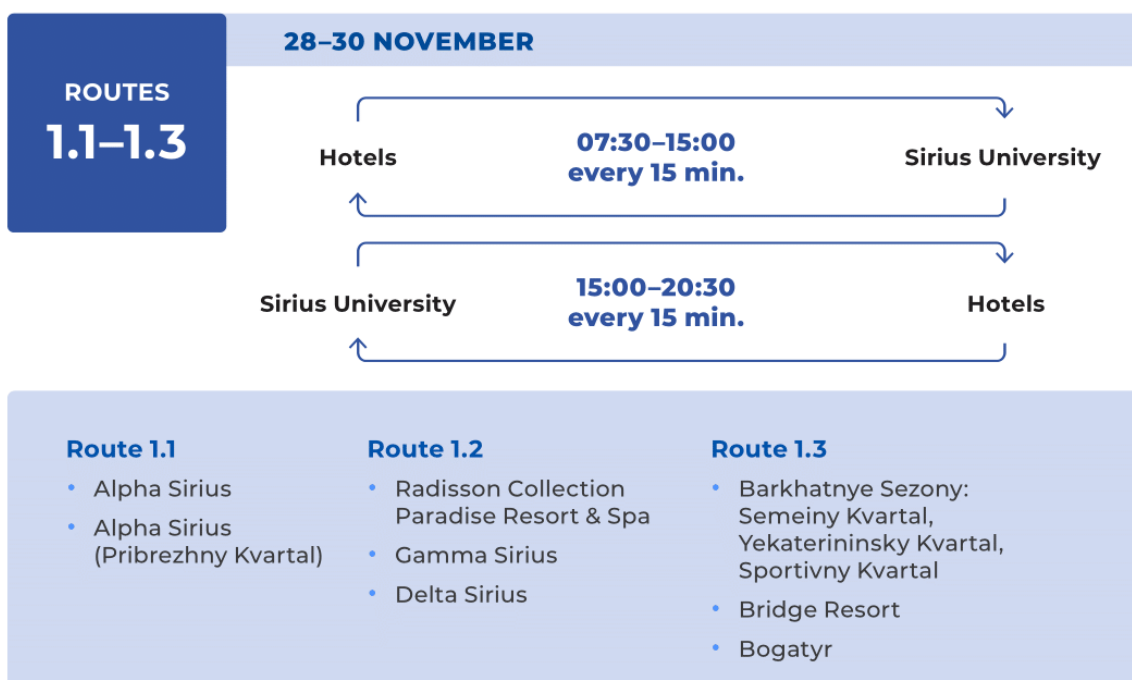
ROUTES
1.1–1.3

28–30 NOVEMBER

Hotels
07:30–15:00
every 15 min.
Sirius University

Sirius University
15:00–20:30
every 15 min.
Hotels

Route 1.1
• Alpha Sirius
• Alpha Sirius (Pribrezhny Kvartal)

Route 1.2
• Radisson Collection Paradise Resort & Spa
• Gamma Sirius
• Delta Sirius

Route 1.3
• Barkhatnye Sezony: Semeiny Kvartal, Yekaterininsky Kvartal, Sportivny Kvartal
• Bridge Resort
• Bogatyr